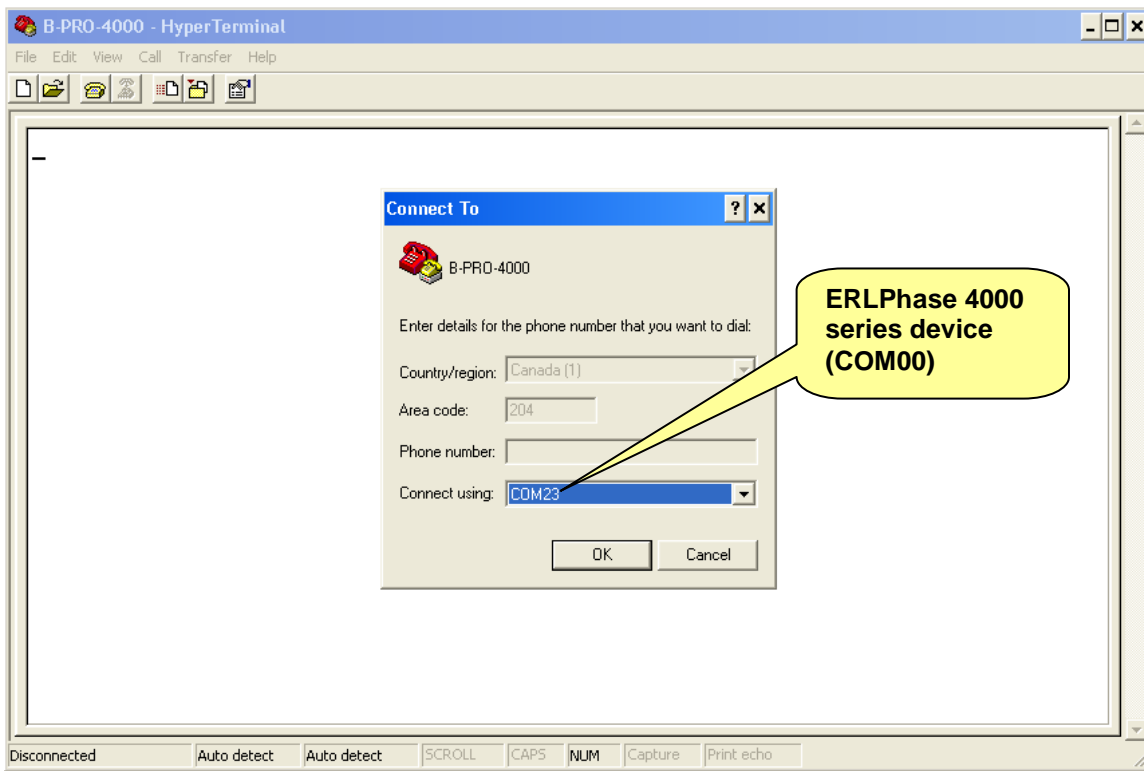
B-PRO-4000 - HyperTerminal

File Edit View Call Transfer Help

_

Connect To

?

B-PRO-4000

Enter details for the phone number that you want to dial:

Country/region: Canada (1)

Area code: 204

Phone number:

Connect using: COM23

OK

Cancel

ERLPhase 4000 series device (COM00)

Disconnected | Auto detect | Auto detect | SCROLL | CAPS | NUM | Capture | Print echo